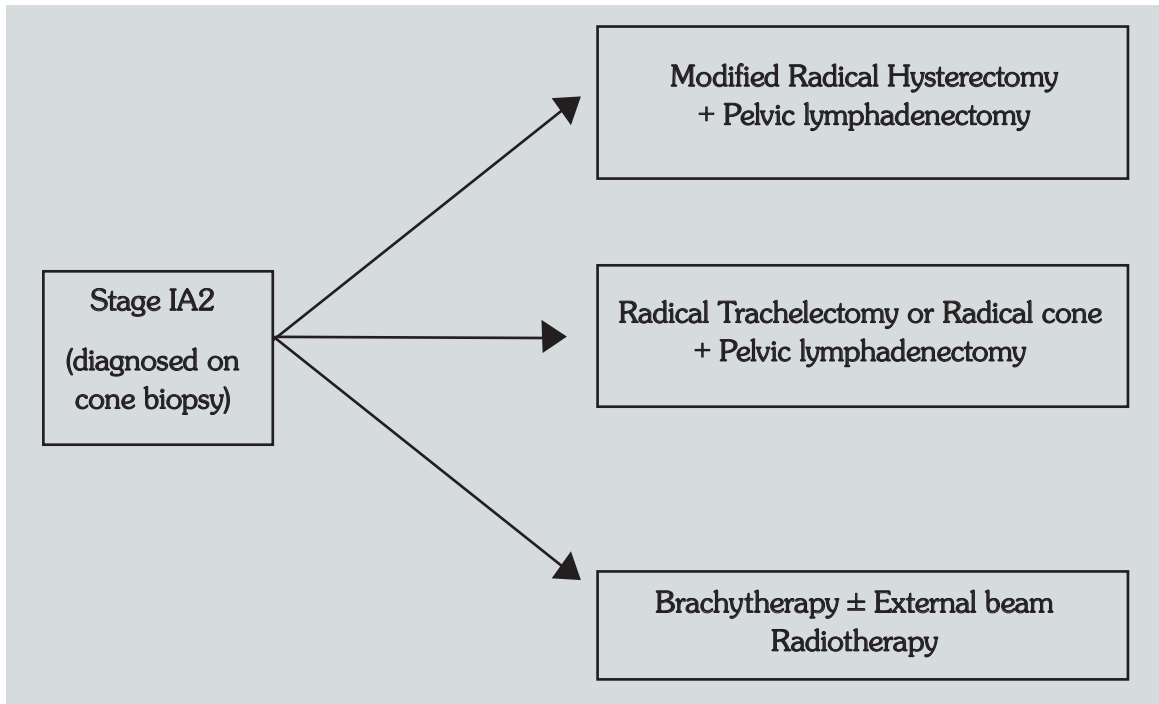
Stage IA2
(diagnosed on cone biopsy)

Modified Radical Hysterectomy
+ Pelvic lymphadenectomy

Radical Trachelectomy or Radical cone
+ Pelvic lymphadenectomy

Brachytherapy ± External beam
Radiotherapy